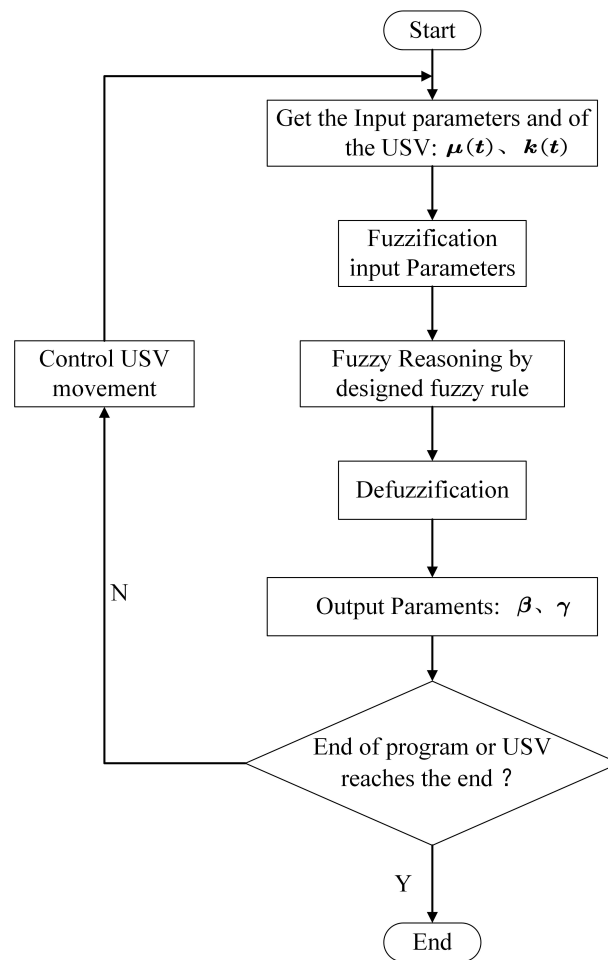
Start

Get the Input parameters and of the USV: $\boldsymbol{\mu(t)}$、 $\boldsymbol{k(t)}$

Fuzzification input Parameters

Control USV movement

Fuzzy Reasoning by designed fuzzy rule

Defuzzification

N

Output Paraments: $\boldsymbol{\beta}$、 $\boldsymbol{\gamma}$

End of program or USV reaches the end ?

Y

End